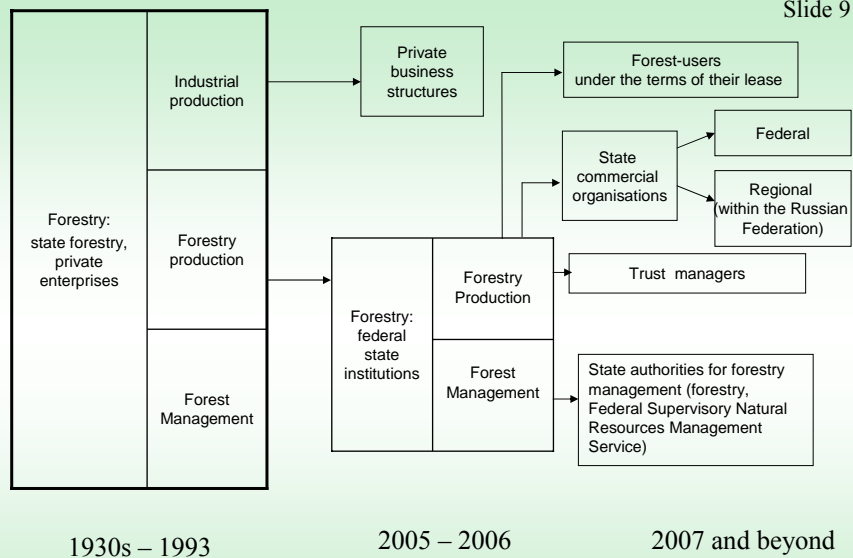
Slide 9

Forestry: state forestry, private enterprises

Industrial production

Forestry production

Forest Management

Private business structures

Forest-users under the terms of their lease

State commercial organisations

Federal

Regional (within the Russian Federation)

Forestry: federal state institutions

Forestry Production

Forest Management

Trust managers

State authorities for forestry management (forestry, Federal Supervisory Natural Resources Management Service)

1930s – 1993

2005 – 2006

2007 and beyond